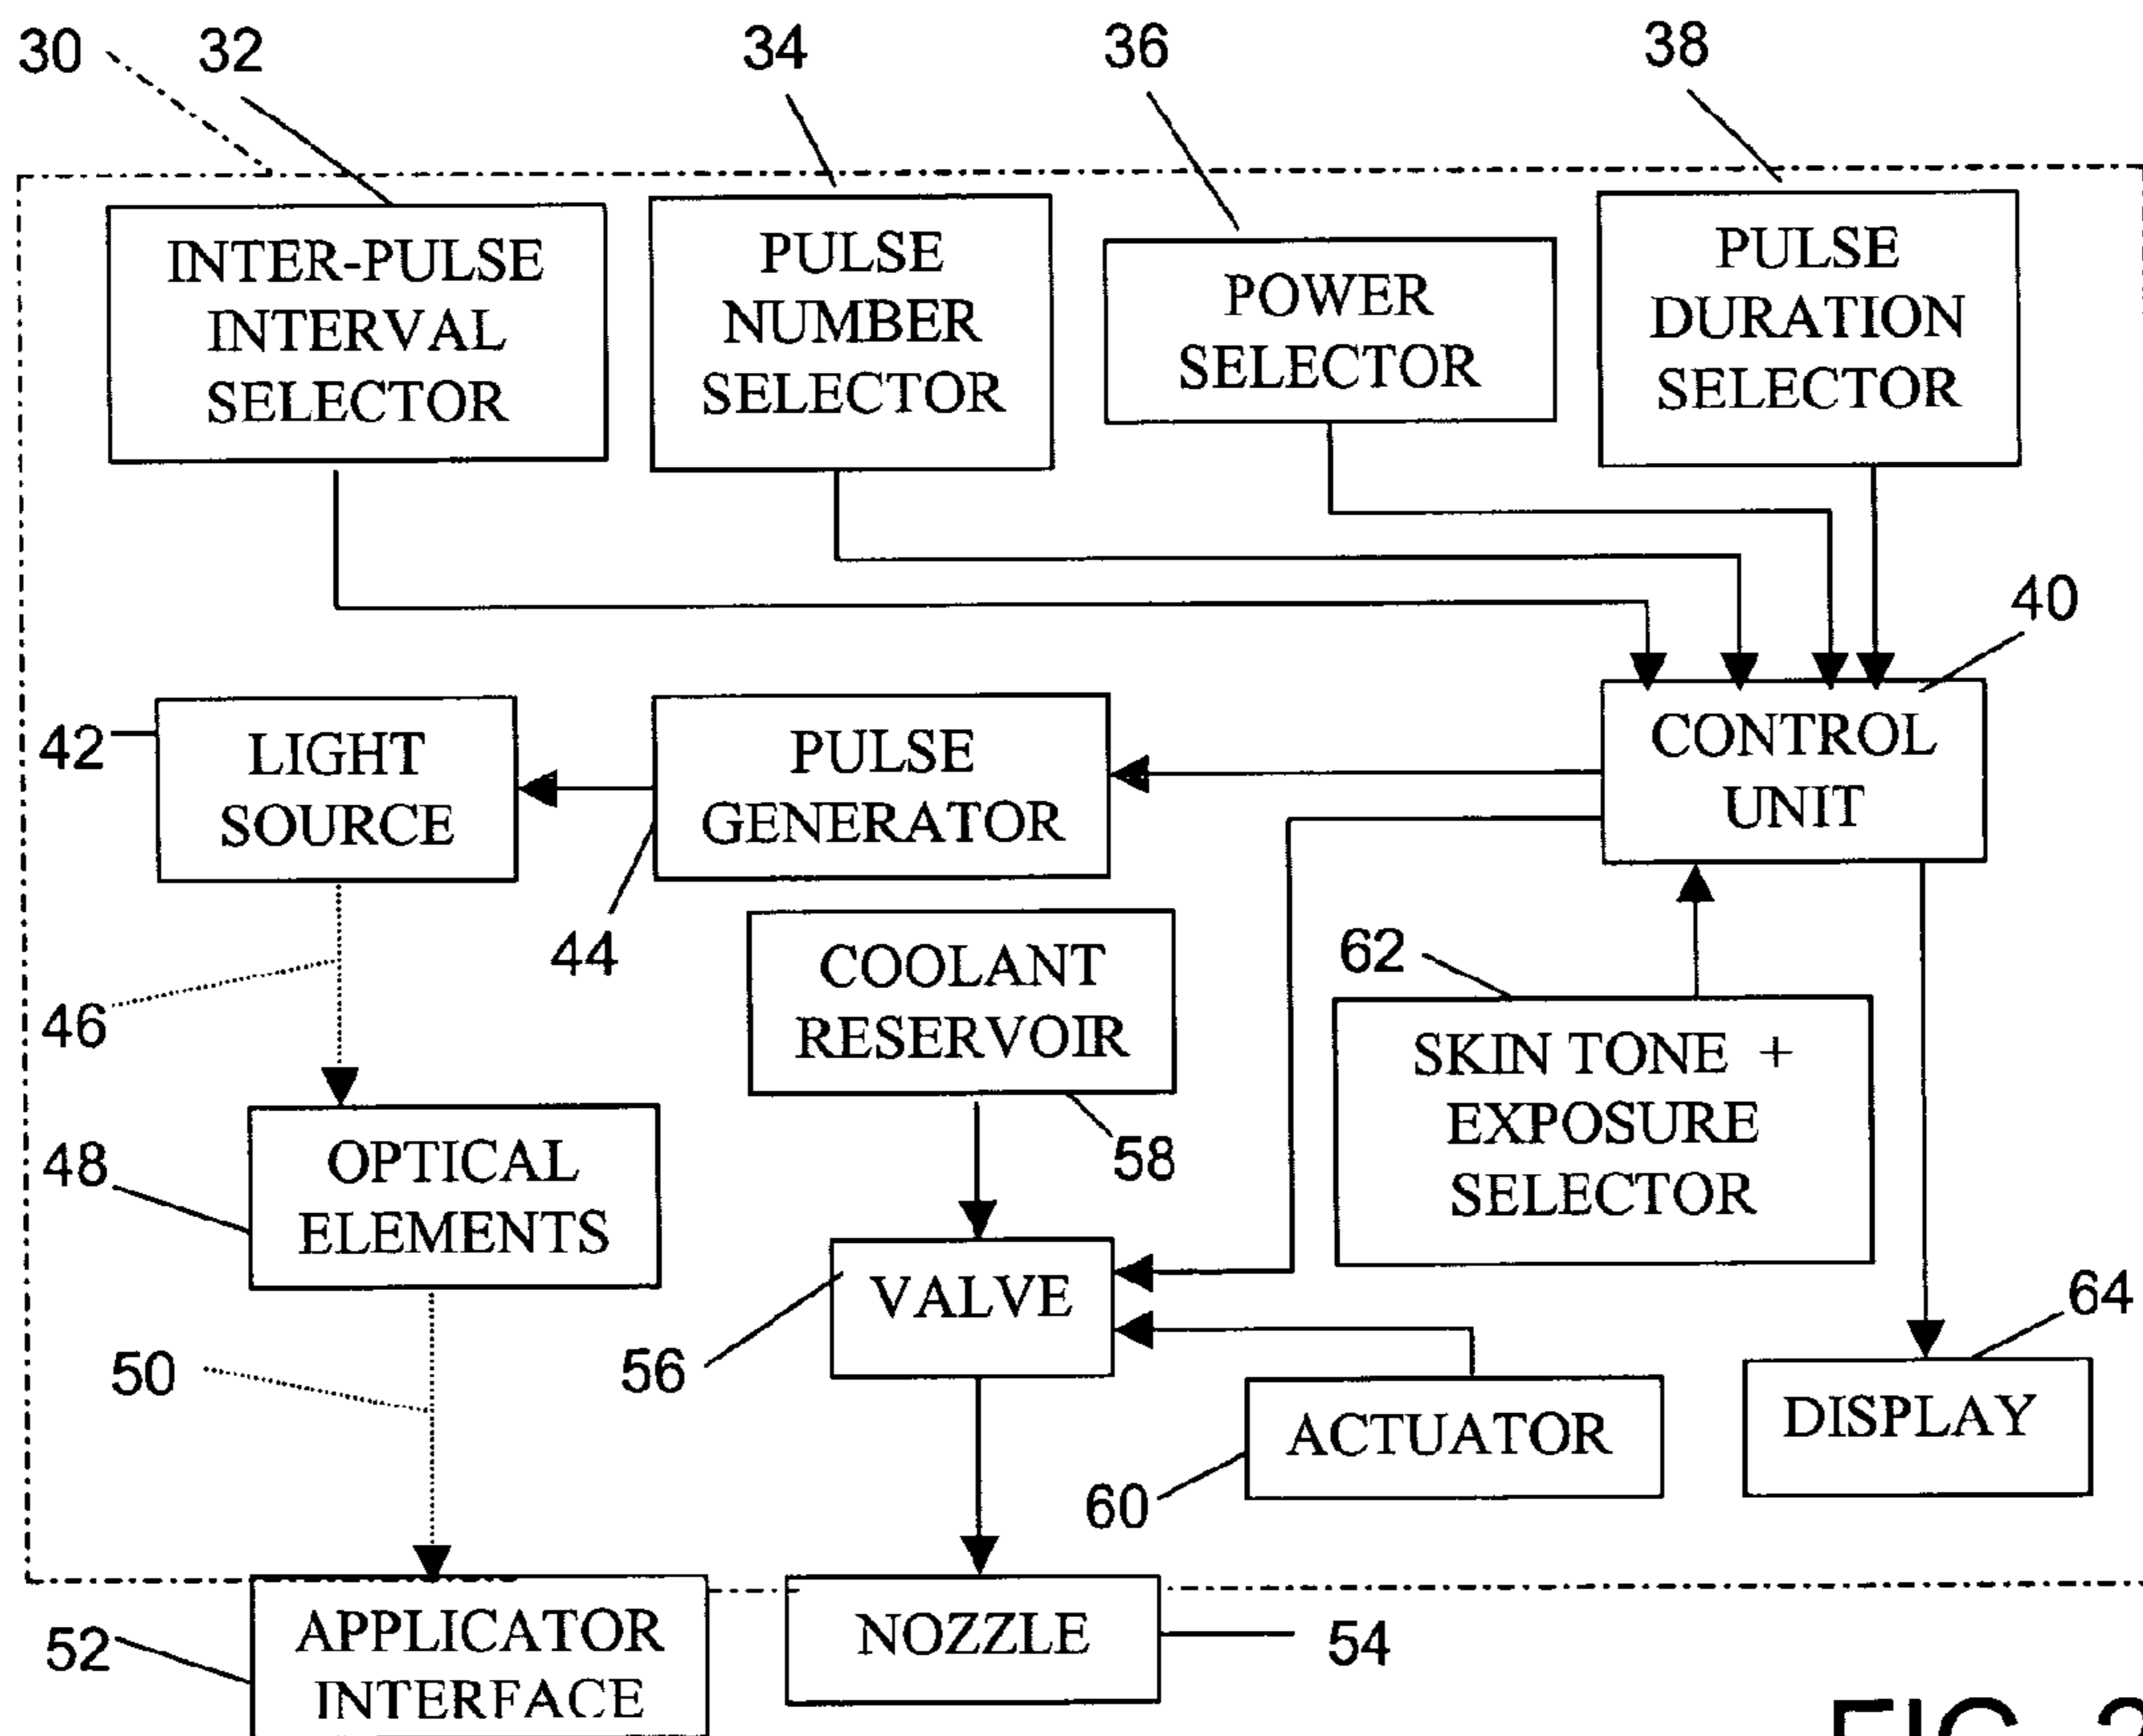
30 32 34 36 38

INTER-PULSE INTERVAL SELECTOR

PULSE NUMBER SELECTOR

POWER SELECTOR

PULSE DURATION SELECTOR

40

42 LIGHT SOURCE

PULSE GENERATOR

CONTROL UNIT

44

COOLANT RESERVOIR

62

46

SKIN TONE + EXPOSURE SELECTOR

48 OPTICAL ELEMENTS

58

VALVE

64

50

56

ACTUATOR

DISPLAY

60

52 APPLICATOR INTERFACE

NOZZLE

54

FIG. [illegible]